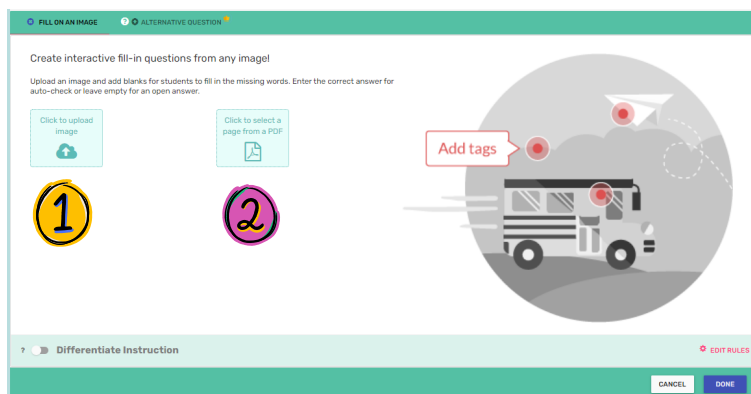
FILL ON AN IMAGE ? ALTERNATIVE QUESTION

Create interactive fill-in questions from any image!

Upload an image and add blanks for students to fill in the missing words. Enter the correct answer for auto-check or leave empty for an open answer.

Click to upload image

Click to select a page from a PDF

1

2

Add tags

? Differentiate Instruction

EDIT RULES

CANCEL DONE